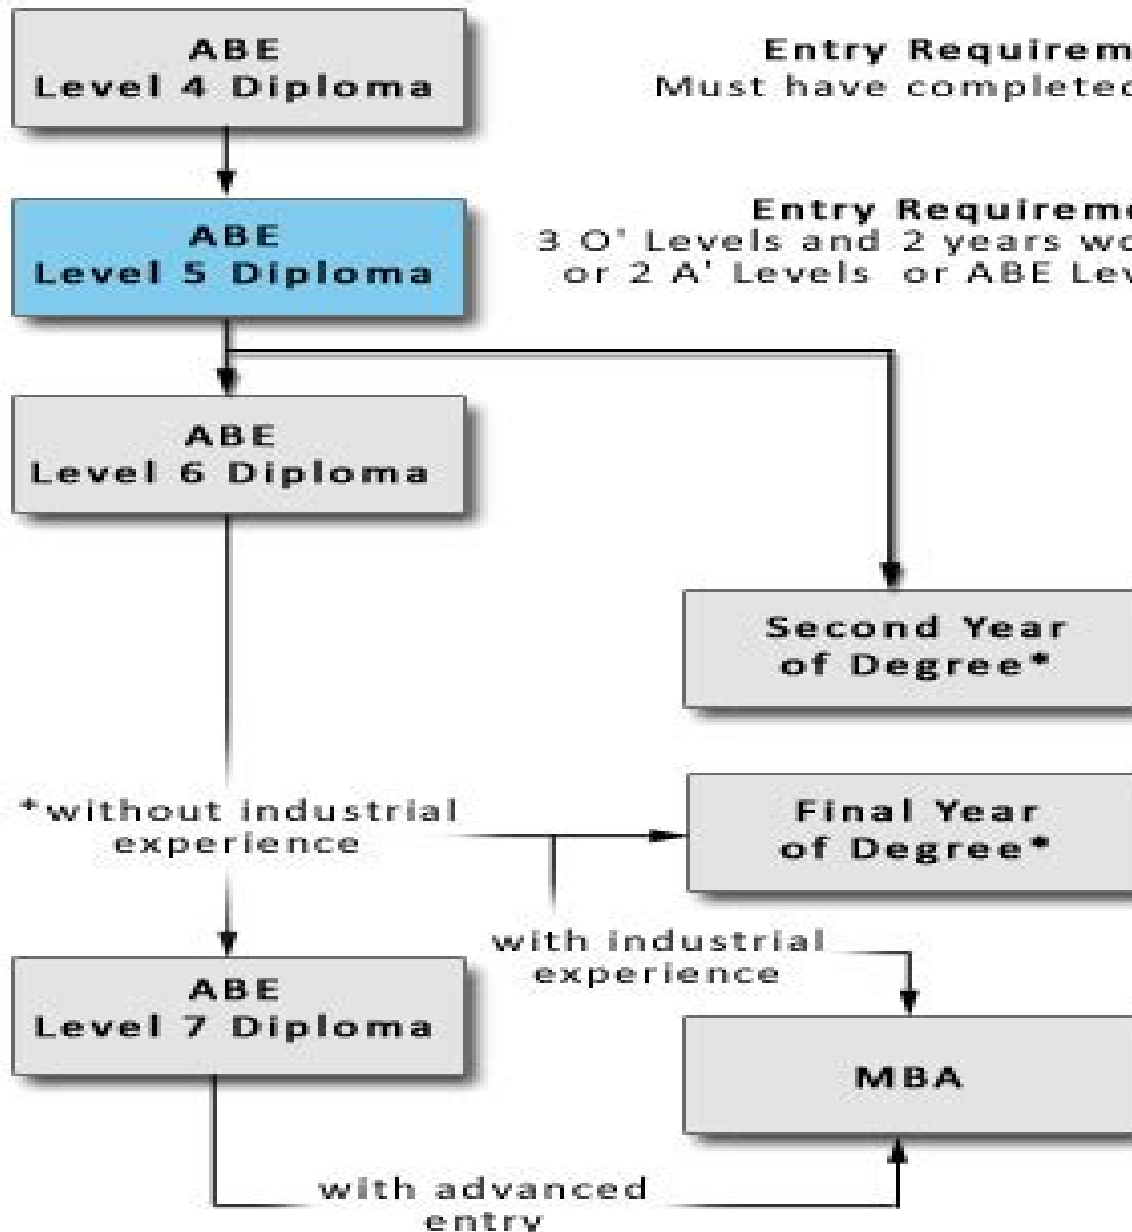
ABE
Level 4 Diploma

Entry Requirem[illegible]
Must have complete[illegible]

ABE
Level 5 Diploma

Entry Requirem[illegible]
3 O' Levels and 2 years w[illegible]
or 2 A' Levels or ABE Le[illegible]

ABE
Level 6 Diploma

Second Year
of Degree*

*without industrial
experience

Final Year
of Degree*

with industrial
experience

ABE
Level 7 Diploma

MBA

with advanced
entry